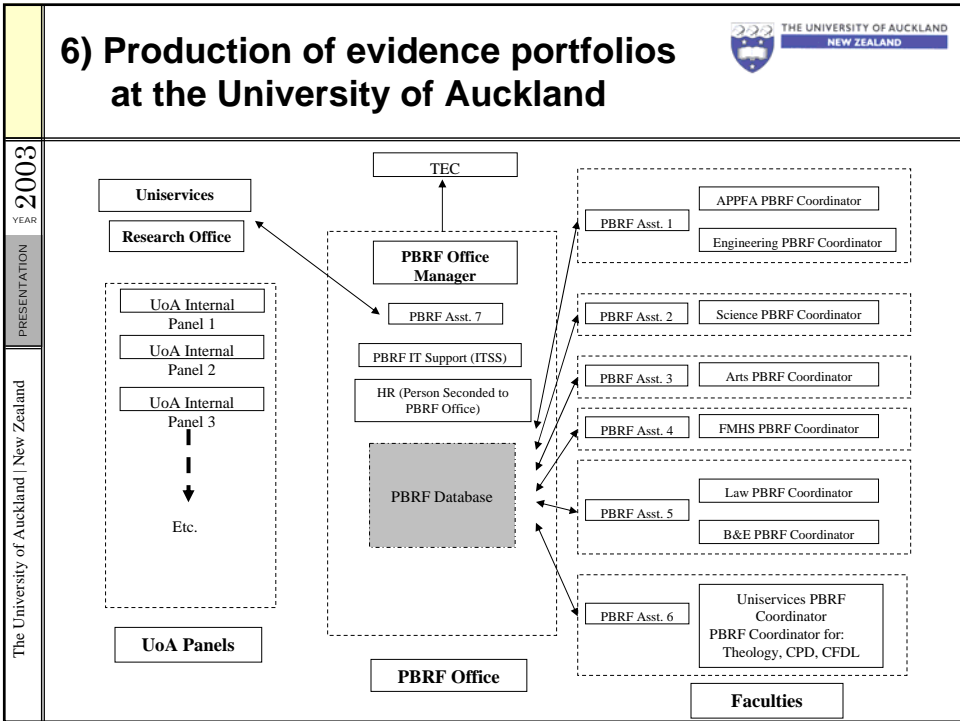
6) Production of evidence portfolios at the University of Auckland

THE UNIVERSITY OF AUCKLAND
NEW ZEALAND

2003
YEAR
PRESENTATION
The University of Auckland | New Zealand

TEC

Uniservices

Research Office

PBRF Office Manager

UoA Internal Panel 1

UoA Internal Panel 2

UoA Internal Panel 3

Etc.

UoA Panels

PBRF Asst. 7

PBRF IT Support (ITSS)

HR (Person Seconded to PBRF Office)

PBRF Database

PBRF Office

PBRF Asst. 1

APPFA PBRF Coordinator

Engineering PBRF Coordinator

PBRF Asst. 2

Science PBRF Coordinator

PBRF Asst. 3

Arts PBRF Coordinator

PBRF Asst. 4

FMHS PBRF Coordinator

PBRF Asst. 5

Law PBRF Coordinator

B&E PBRF Coordinator

PBRF Asst. 6

Uniservices PBRF Coordinator
PBRF Coordinator for: Theology, CPD, CFDL

Faculties